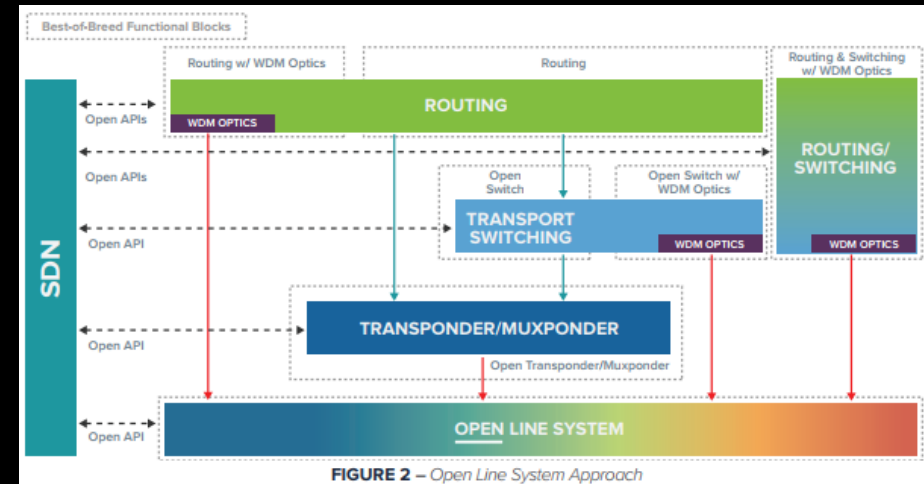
Best-of-Breed Functional Blocks

Routing w/ WDM Optics

Routing

Routing & Switching w/ WDM Optics

SDN

Open APIs

ROUTING

WDM OPTICS

Open APIs

ROUTING/ SWITCHING

Open Switch

Open Switch w/ WDM Optics

Open API

TRANSPORT SWITCHING

WDM OPTICS

WDM OPTICS

Open API

TRANSPONDER/MUXPONDER

Open Transponder/Muxponder

Open API

OPEN LINE SYSTEM

FIGURE 2 – Open Line System Approach